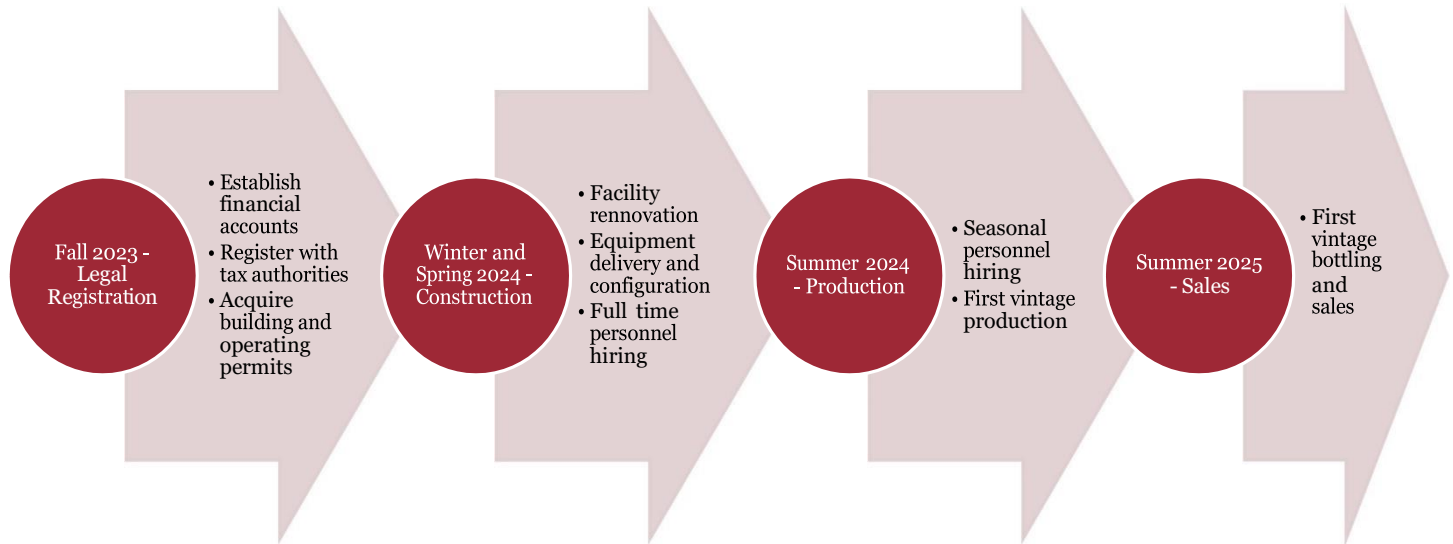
Fall 2023 - Legal Registration

• Establish financial accounts
• Register with tax authorities
• Acquire building and operating permits

Winter and Spring 2024 - Construction

• Facility rennovation
• Equipment delivery and configuration
• Full time personnel hiring

Summer 2024 - Production

• Seasonal personnel hiring
• First vintage production

Summer 2025 - Sales

• First vintage bottling and sales